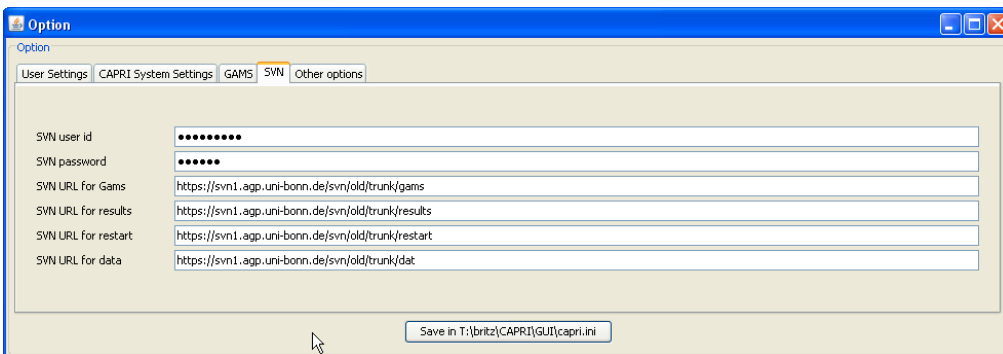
Option

Option

User Settings | CAPRI System Settings | GAMS | SVN | Other options

SVN user id ●●●●●●●●●●

SVN password ●●●●●●

SVN URL for Gams https://svn1.agp.uni-bonn.de/svn/old/trunk/gams

SVN URL for results https://svn1.agp.uni-bonn.de/svn/old/trunk/results

SVN URL for restart https://svn1.agp.uni-bonn.de/svn/old/trunk/restart

SVN URL for data https://svn1.agp.uni-bonn.de/svn/old/trunk/dat

Save in T:\britz\CAPRI\GUI\capri.ini